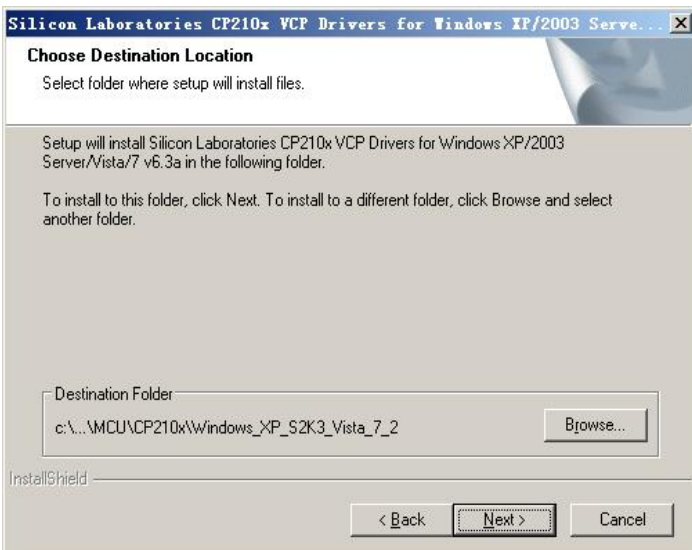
Silicon Laboratories CP210x VCP Drivers for Windows XP/2003 Serve...

Choose Destination Location

Select folder where setup will install files.

Setup will install Silicon Laboratories CP210x VCP Drivers for Windows XP/2003 Server/Vista/7 v6.3a in the following folder.

To install to this folder, click Next. To install to a different folder, click Browse and select another folder.

Destination Folder

c:\...\MCU\CP210x\Windows_XP_S2K3_Vista_7_2

Browse...

InstallShield

< Back

Next >

Cancel